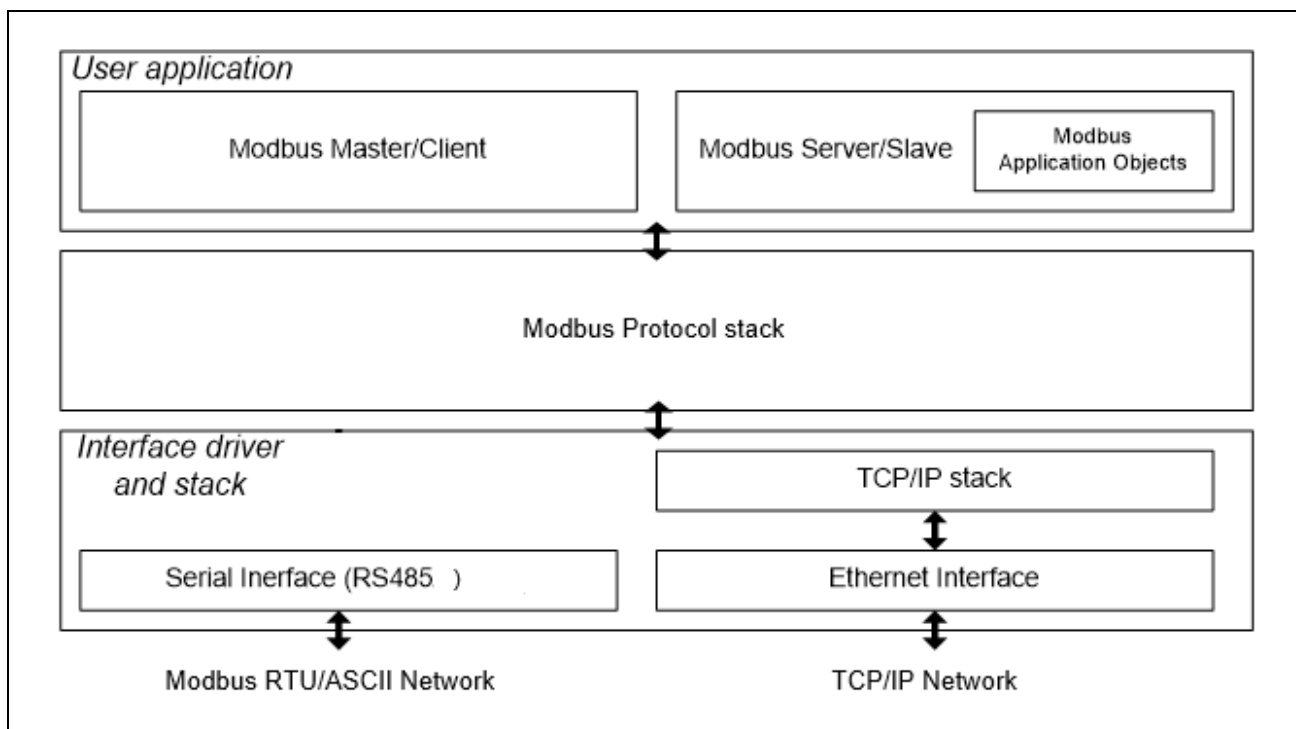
User application

Modbus Master/Client

Modbus Server/Slave

Modbus Application Objects

Modbus Protocol stack

Interface driver and stack

TCP/IP stack

Serial Inerface (RS485 )

Ethernet Interface

Modbus RTU/ASCII Network

TCP/IP Network